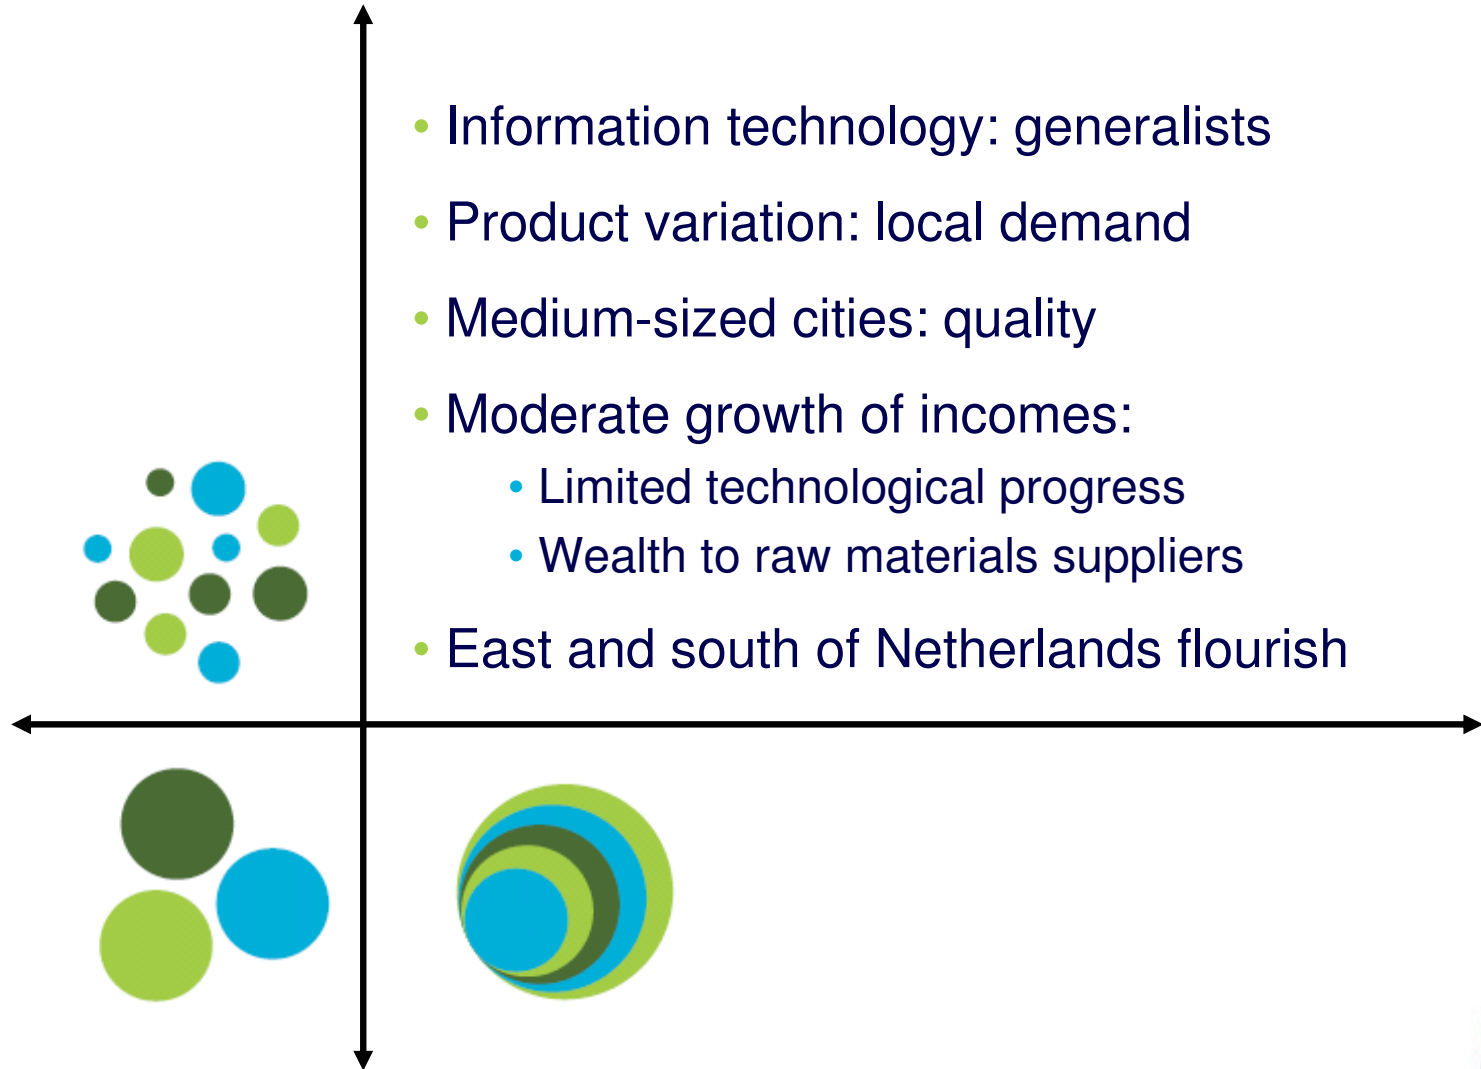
• Information technology: generalists
• Product variation: local demand
• Medium-sized cities: quality
• Moderate growth of incomes:
  • Limited technological progress
  • Wealth to raw materials suppliers
• East and south of Netherlands flourish